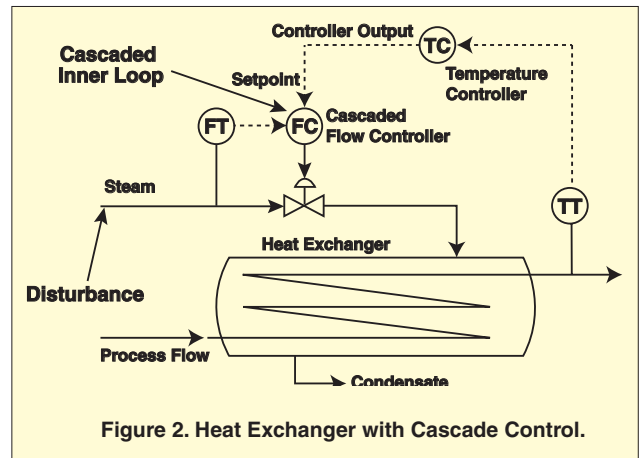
Controller Output
TC
Cascaded Inner Loop
Temperature Controller
Setpoint
FT
FC
Cascaded Flow Controller
Steam
TT
Heat Exchanger
Disturbance
Process Flow
Condensate

Figure 2. Heat Exchanger with Cascade Control.